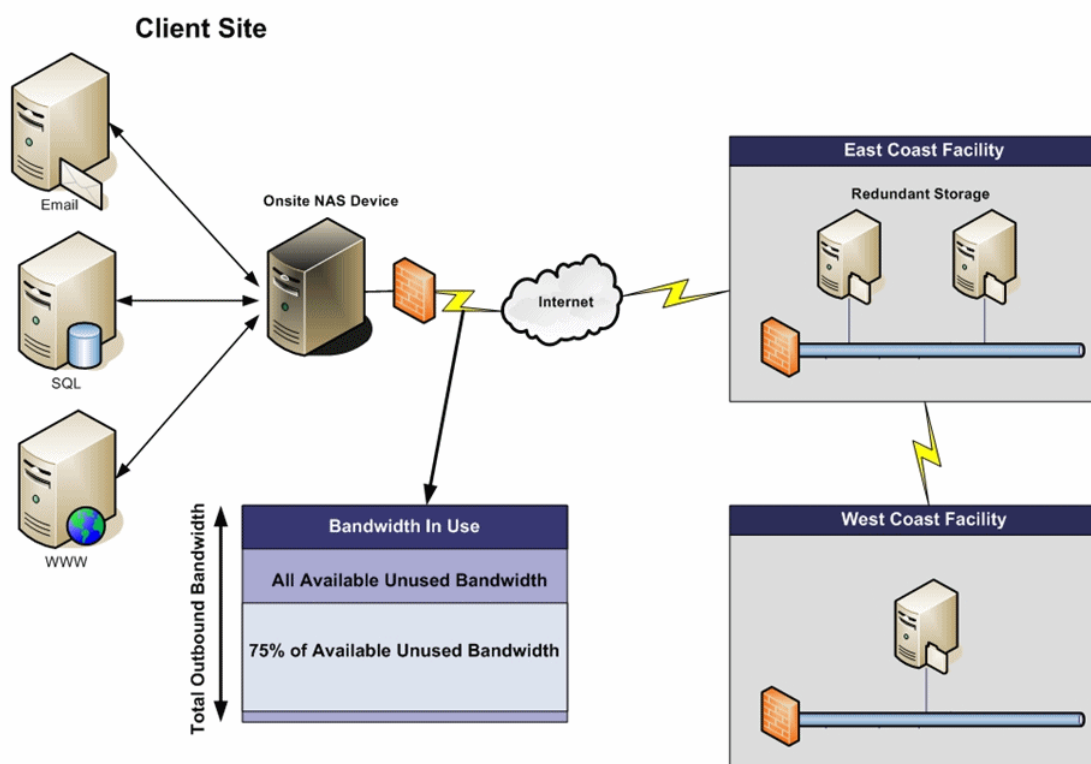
Client Site

Email

SQL

WWW

Onsite NAS Device

Internet

East Coast Facility

Redundant Storage

Total Outbound Bandwidth

Bandwidth In Use

All Available Unused Bandwidth

75% of Available Unused Bandwidth

West Coast Facility